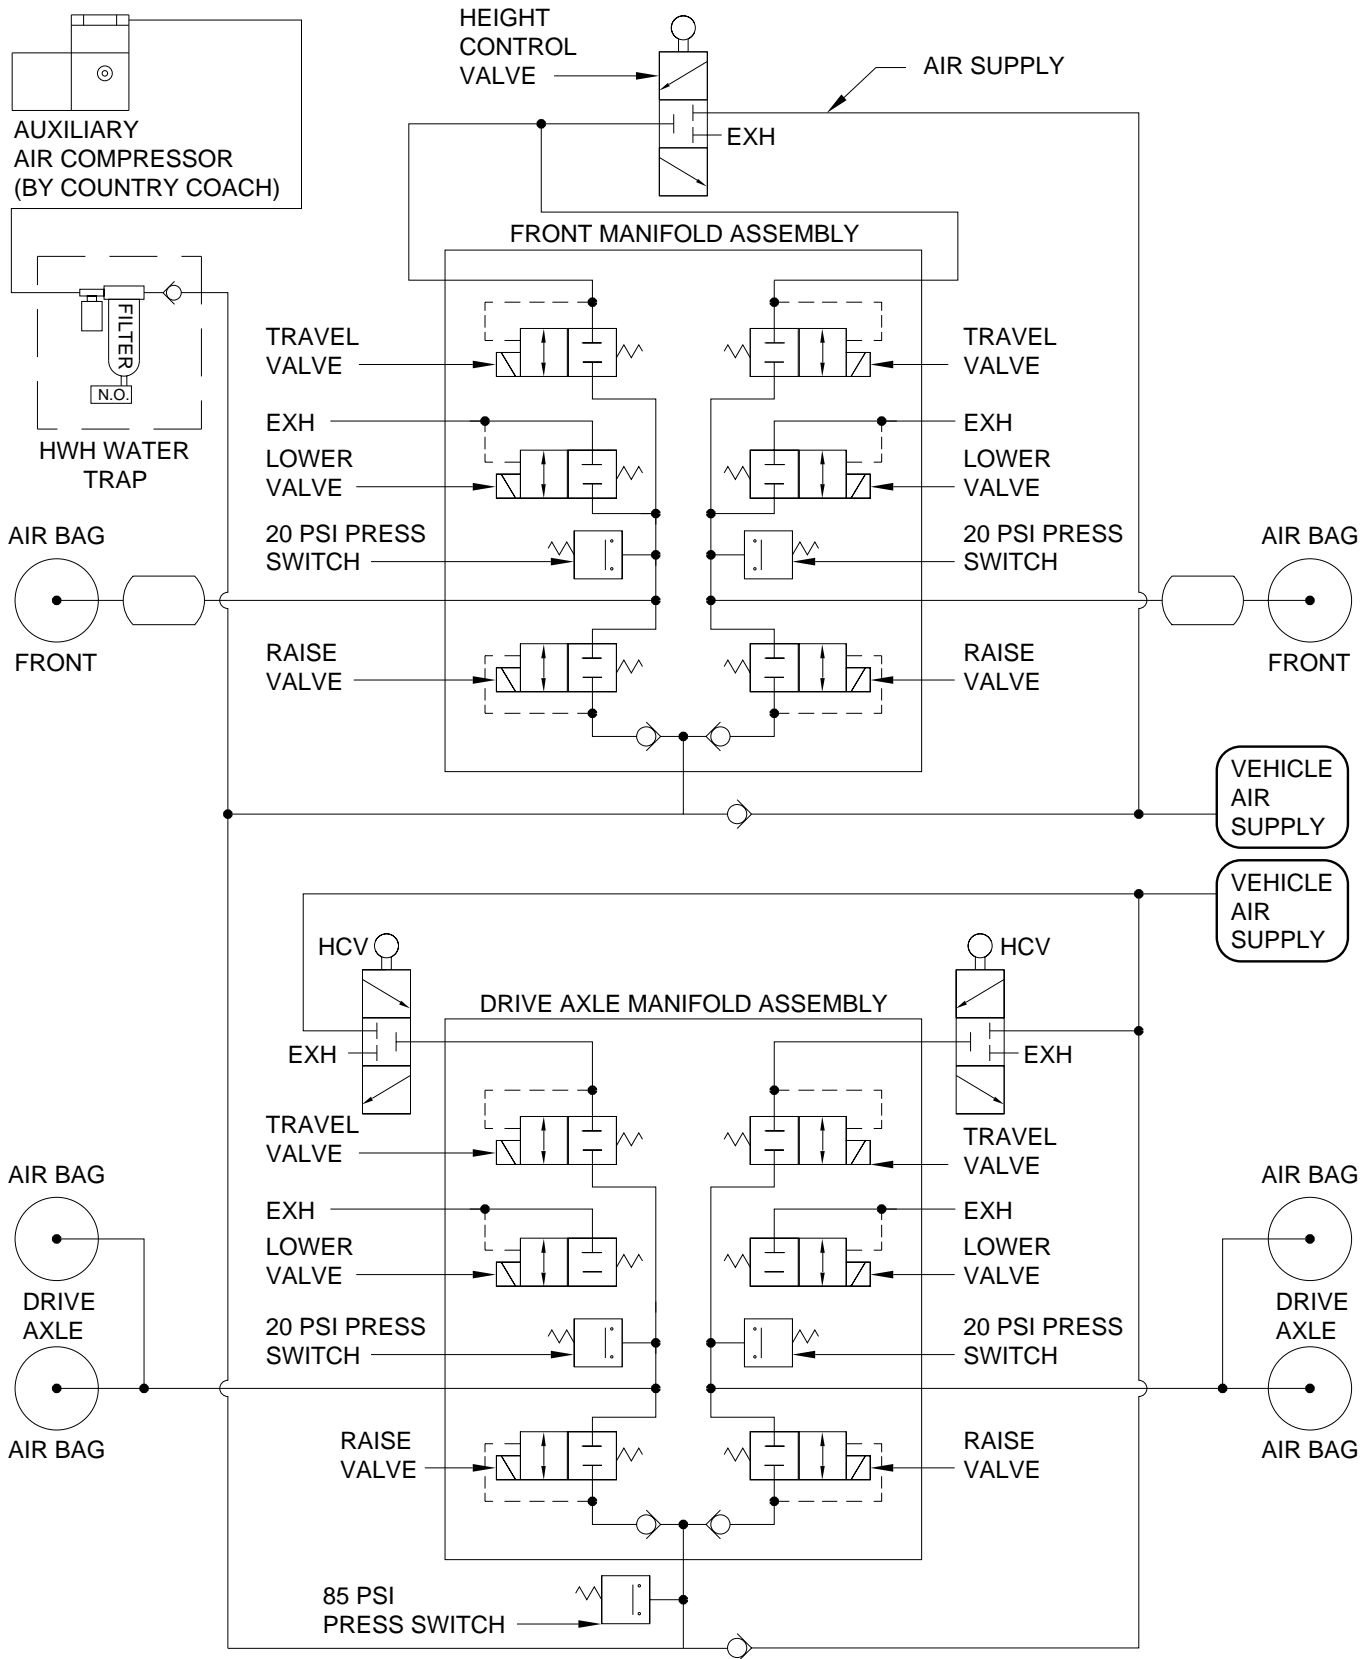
HEIGHT CONTROL VALVE

AIR SUPPLY

AUXILIARY AIR COMPRESSOR (BY COUNTRY COACH)

EXH

FRONT MANIFOLD ASSEMBLY

FILTER

N.O.

HWH WATER TRAP

TRAVEL VALVE

TRAVEL VALVE

EXH

EXH

LOWER VALVE

LOWER VALVE

20 PSI PRESS SWITCH

20 PSI PRESS SWITCH

AIR BAG

AIR BAG

FRONT

FRONT

RAISE VALVE

RAISE VALVE

VEHICLE AIR SUPPLY

VEHICLE AIR SUPPLY

HCV

HCV

DRIVE AXLE MANIFOLD ASSEMBLY

EXH

EXH

TRAVEL VALVE

TRAVEL VALVE

AIR BAG

AIR BAG

EXH

EXH

LOWER VALVE

LOWER VALVE

DRIVE AXLE

DRIVE AXLE

20 PSI PRESS SWITCH

20 PSI PRESS SWITCH

AIR BAG

AIR BAG

RAISE VALVE

RAISE VALVE

85 PSI PRESS SWITCH